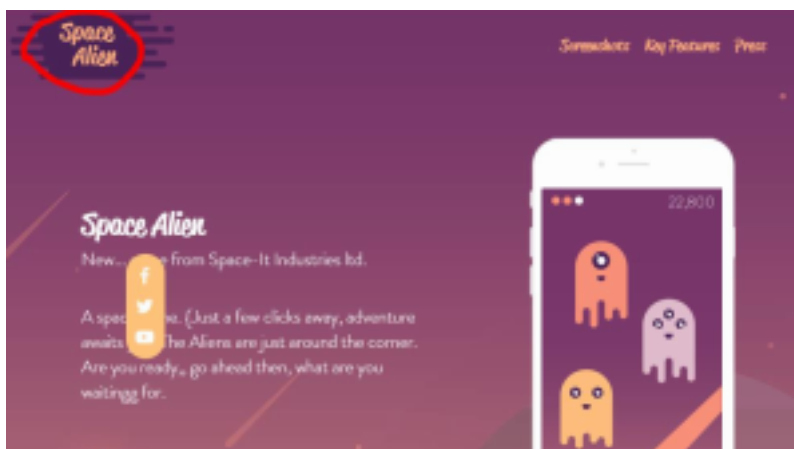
Space Alien

Screenshots Key Features Press

22,800

Space Alien

New... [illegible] from Space-It Industries ltd.

A spec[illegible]e. (Just a few clicks away, adventure awaits. The Aliens are just around the corner. Are you ready.. go ahead then, what are you waitingg for.